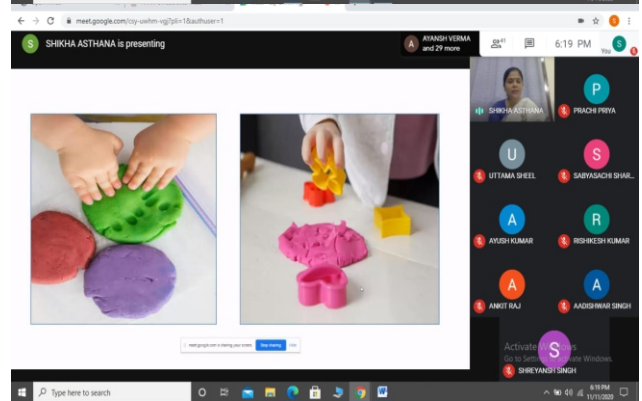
meet.google.com/csy-uwhm-vgj?pli=1&authuser=1

S SHIKHA ASTHANA is presenting

A AYANSH VERMA and 29 more

41

6:19 PM

You

SHIKHA ASTHANA

P PRACHI PRIYA

U UTTAMA SHEEL

S SABYASACHI SHAR...

A AYUSH KUMAR

R RISHIKESH KUMAR

A ANKIT RAJ

A AADISHWAR SINGH

S SHREYANSH SINGH

meet.google.com is sharing your screen. Stop sharing Hide

Activate Windows
Go to Settings to activate Windows.

Type here to search

6:19 PM
11/11/2020